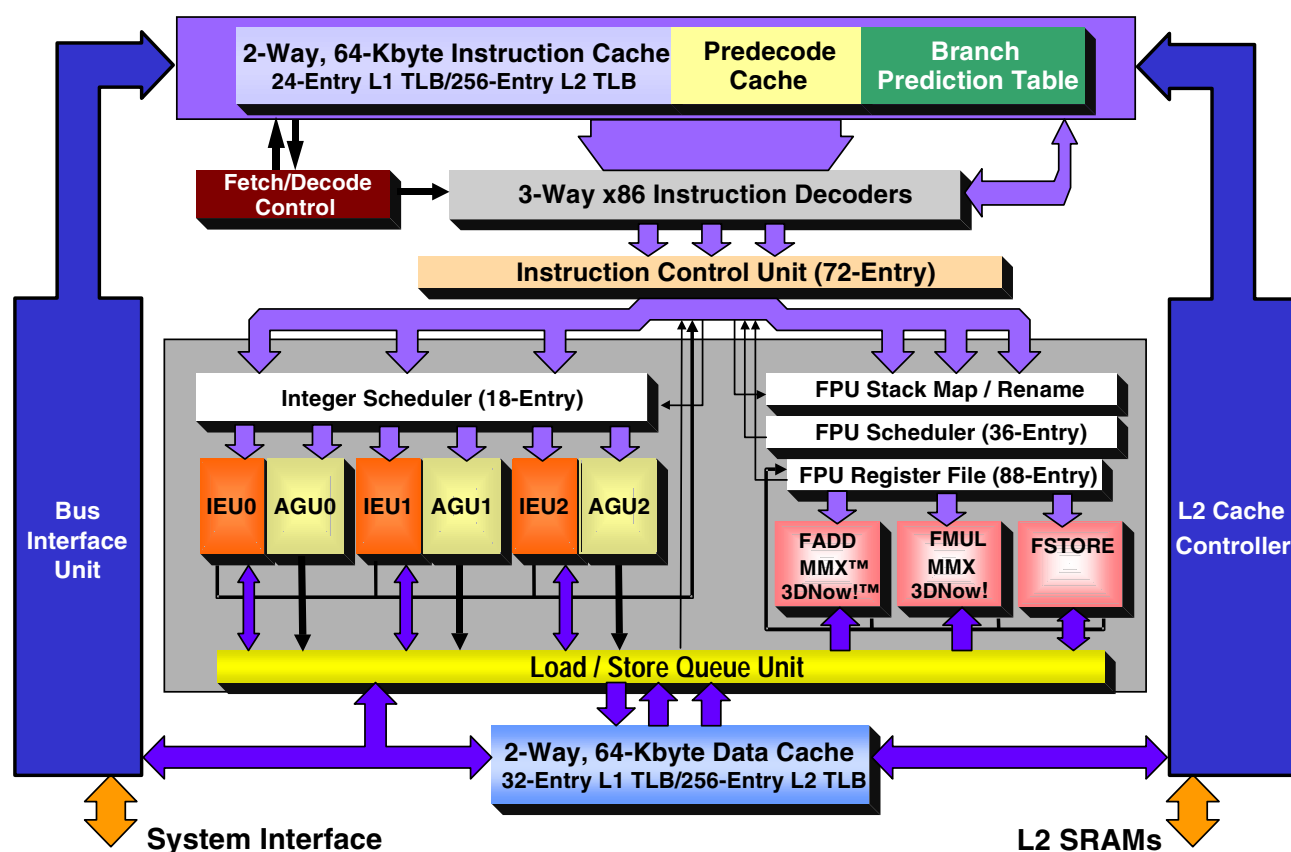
2-Way, 64-Kbyte Instruction Cache
24-Entry L1 TLB/256-Entry L2 TLB

Predecode Cache

Branch Prediction Table

Fetch/Decode Control

3-Way x86 Instruction Decoders

Instruction Control Unit (72-Entry)

Integer Scheduler (18-Entry)

FPU Stack Map / Rename

FPU Scheduler (36-Entry)

FPU Register File (88-Entry)

IEU0

AGU0

IEU1

AGU1

IEU2

AGU2

FADD MMX™ 3DNow!™

FMUL MMX 3DNow!

FSTORE

Bus Interface Unit

L2 Cache Controller

Load / Store Queue Unit

2-Way, 64-Kbyte Data Cache
32-Entry L1 TLB/256-Entry L2 TLB

System Interface

L2 SRAMs